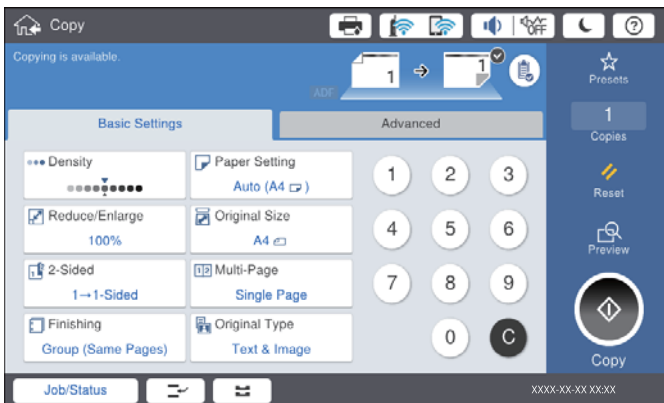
Copy

Copying is available.

1 → 1

ADF

Presets

1

Copies

Reset

Preview

Copy

Basic Settings

Advanced

Density

Paper Setting

Auto (A4)

Reduce/Enlarge

100%

Original Size

A4

2-Sided

1→1-Sided

Multi-Page

Single Page

Finishing

Group (Same Pages)

Original Type

Text & Image

1 2 3

4 5 6

7 8 9

0 C

Job/Status

XXXX-XX-XX XX:XX